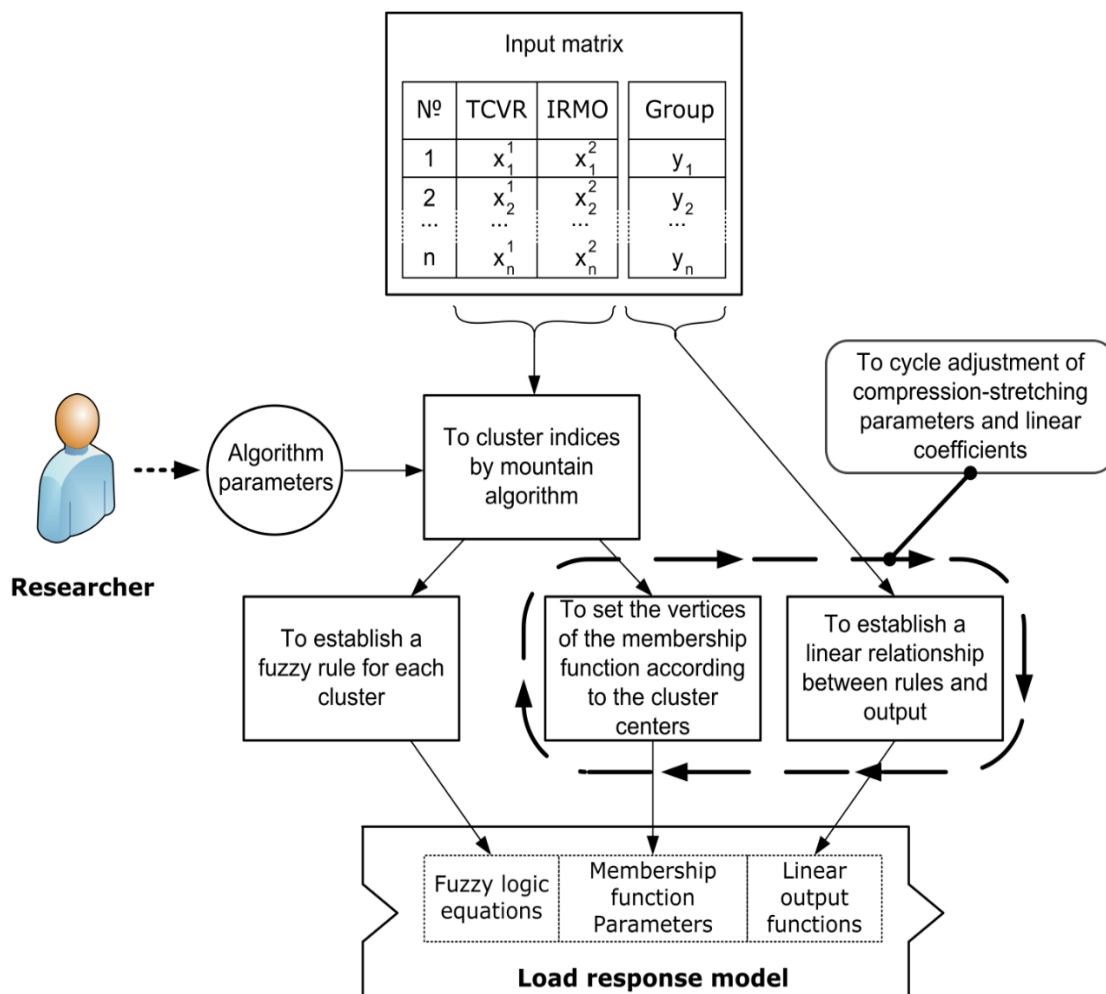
Input matrix

| № | TCVR | IRMO | Group |
|---|---|---|---|
| 1 | $x_1^1$ | $x_1^2$ | $y_1$ |
| 2 | $x_2^1$ | $x_2^2$ | $y_2$ |
| ... | ... | ... | ... |
| n | $x_n^1$ | $x_n^2$ | $y_n$ |

To cycle adjustment of compression-stretching parameters and linear coefficients

Algorithm parameters

To cluster indices by mountain algorithm

Researcher

To establish a fuzzy rule for each cluster

To set the vertices of the membership function according to the cluster centers

To establish a linear relationship between rules and output

Fuzzy logic equations

Membership function Parameters

Linear output functions

Load response model